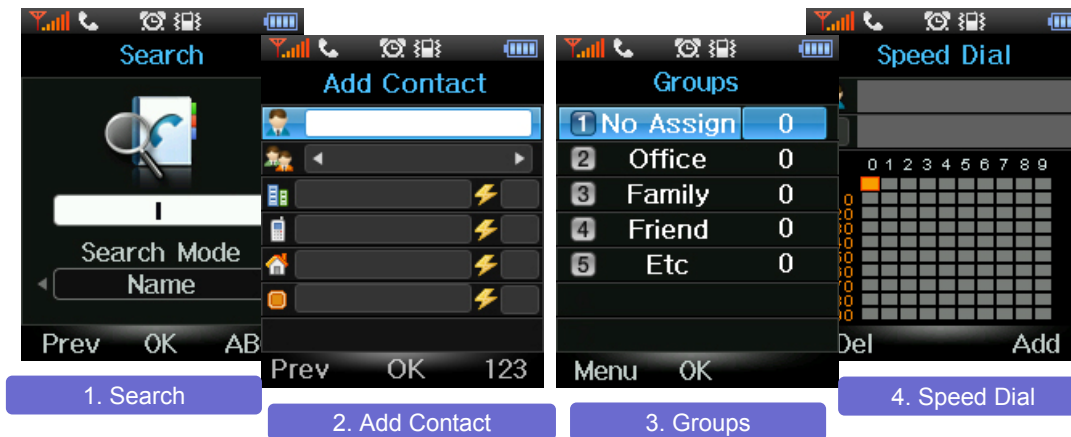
Search

Search Mode
Name

Prev OK AB

1. Search

Add Contact

Prev OK 123

2. Add Contact

Groups

1 No Assign 0
2 Office 0
3 Family 0
4 Friend 0
5 Etc 0

Menu OK

3. Groups

Speed Dial

0 1 2 3 4 5 6 7 8 9
0
20
30
50
60
70
80
90

Del Add

4. Speed Dial